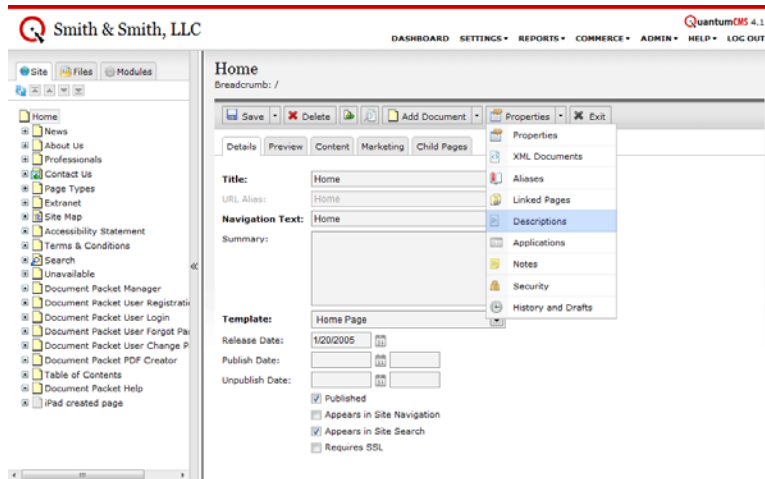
Smith & Smith, LLC

QuantumCMS 4.1

DASHBOARD SETTINGS▾ REPORTS▾ COMMERCE▾ ADMIN▾ HELP▾ LOG OUT

Site Files Modules

Home
News
About Us
Professionals
Contact Us
Page Types
Extranet
Site Map
Accessibility Statement
Terms & Conditions
Search
Unavailable
Document Packet Manager
Document Packet User Registrati
Document Packet User Login
Document Packet User Forgot Pa
Document Packet User Change P
Document Packet PDF Creator
Table of Contents
Document Packet Help
iPad created page

Home
Breadcrumb: /

Save Delete Add Document Properties Exit

Details Preview Content Marketing Child Pages

Title: Home
URL Alias: Home
Navigation Text: Home
Summary:

Template: Home Page
Release Date: 1/20/2005
Publish Date:
Unpublish Date:
Published
Appears in Site Navigation
Appears in Site Search
Requires SSL

Properties
XML Documents
Aliases
Linked Pages
Descriptions
Applications
Notes
Security
History and Drafts